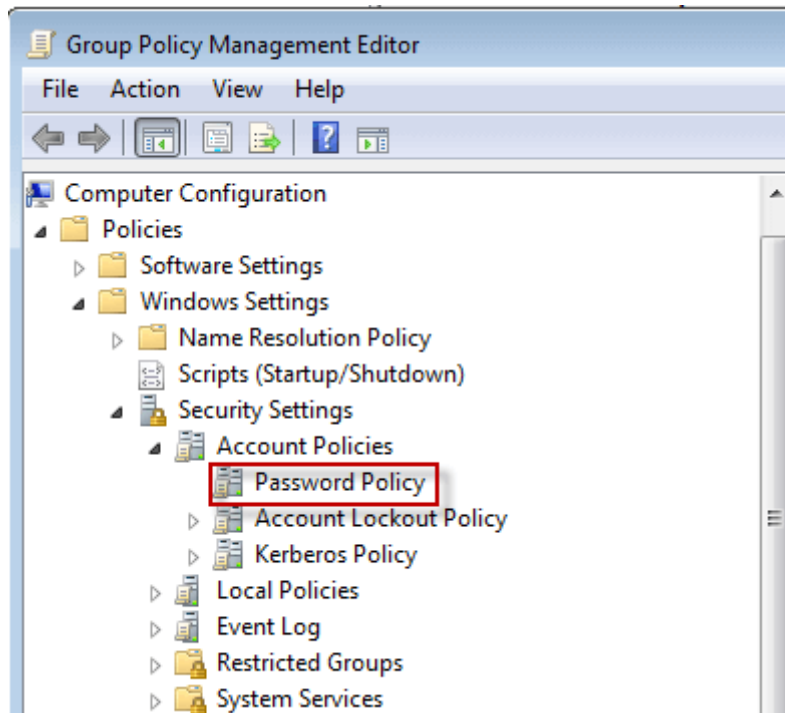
Group Policy Management Editor

File Action View Help

Computer Configuration
Policies
Software Settings
Windows Settings
Name Resolution Policy
Scripts (Startup/Shutdown)
Security Settings
Account Policies
Password Policy
Account Lockout Policy
Kerberos Policy
Local Policies
Event Log
Restricted Groups
System Services